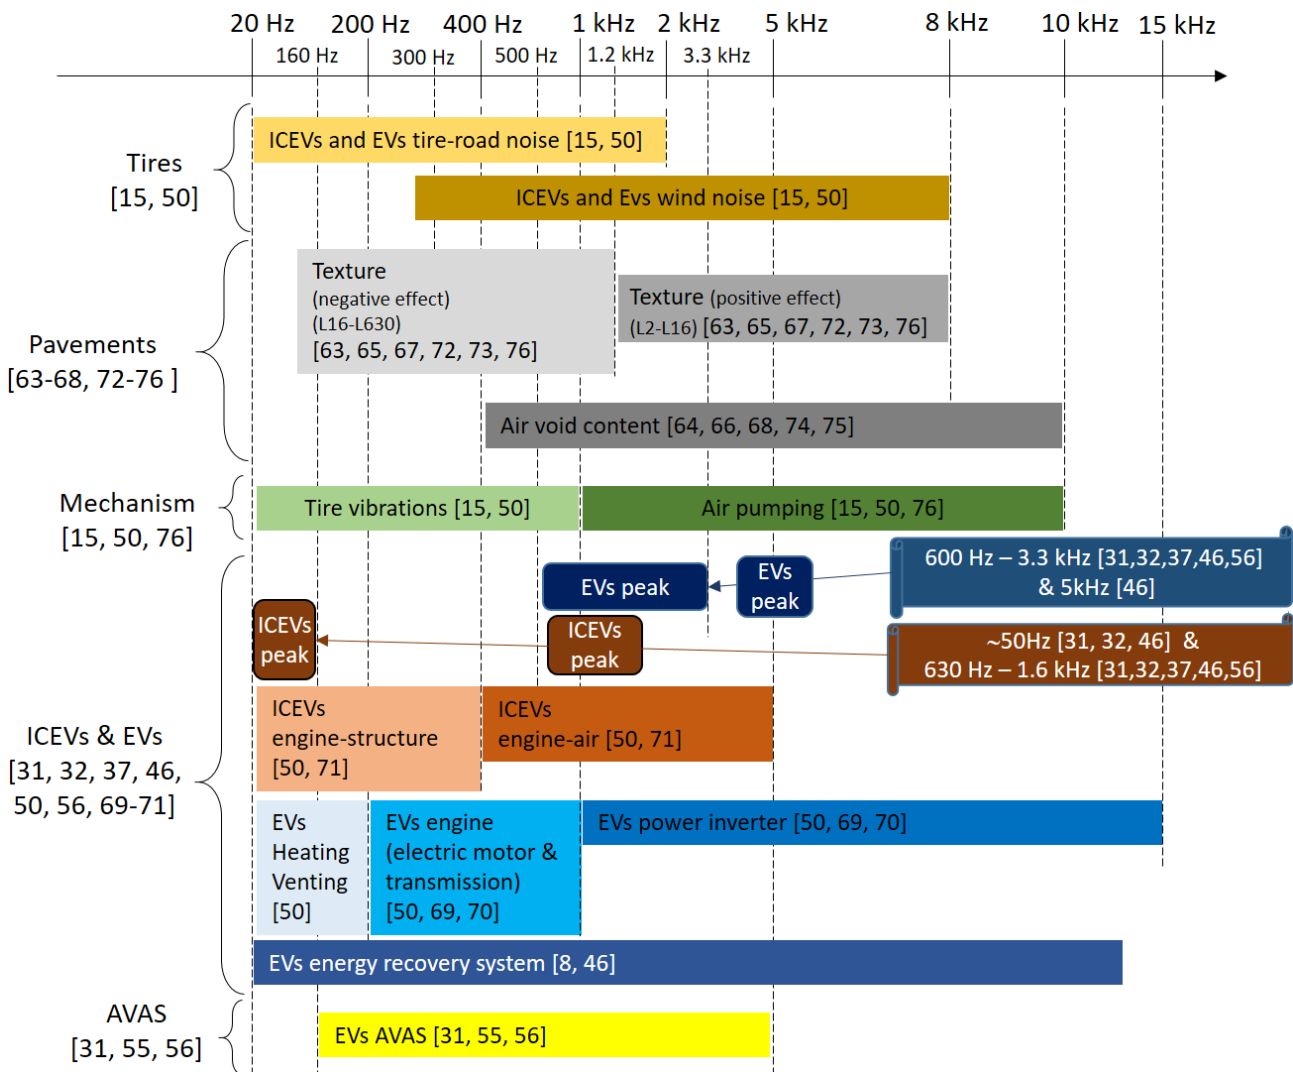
20 Hz 200 Hz 400 Hz 1 kHz 2 kHz 5 kHz 8 kHz 10 kHz 15 kHz
160 Hz 300 Hz 500 Hz 1.2 kHz 3.3 kHz

Tires
[15, 50]

ICEVs and EVs tire-road noise [15, 50]

ICEVs and Evs wind noise [15, 50]

Pavements
[63-68, 72-76 ]

Texture
(negative effect)
(L16-L630)
[63, 65, 67, 72, 73, 76]

Texture (positive effect)
(L2-L16) [63, 65, 67, 72, 73, 76]

Air void content [64, 66, 68, 74, 75]

Mechanism
[15, 50, 76]

Tire vibrations [15, 50]

Air pumping [15, 50, 76]

ICEVs & EVs
[31, 32, 37, 46, 50, 56, 69-71]

EVs peak

EVs peak

600 Hz – 3.3 kHz [31,32,37,46,56] & 5kHz [46]

ICEVs peak

ICEVs peak

~50Hz [31, 32, 46] & 630 Hz – 1.6 kHz [31,32,37,46,56]

ICEVs engine-structure [50, 71]

ICEVs engine-air [50, 71]

EVs Heating Venting [50]

EVs engine (electric motor & transmission) [50, 69, 70]

EVs power inverter [50, 69, 70]

EVs energy recovery system [8, 46]

AVAS
[31, 55, 56]

EVs AVAS [31, 55, 56]